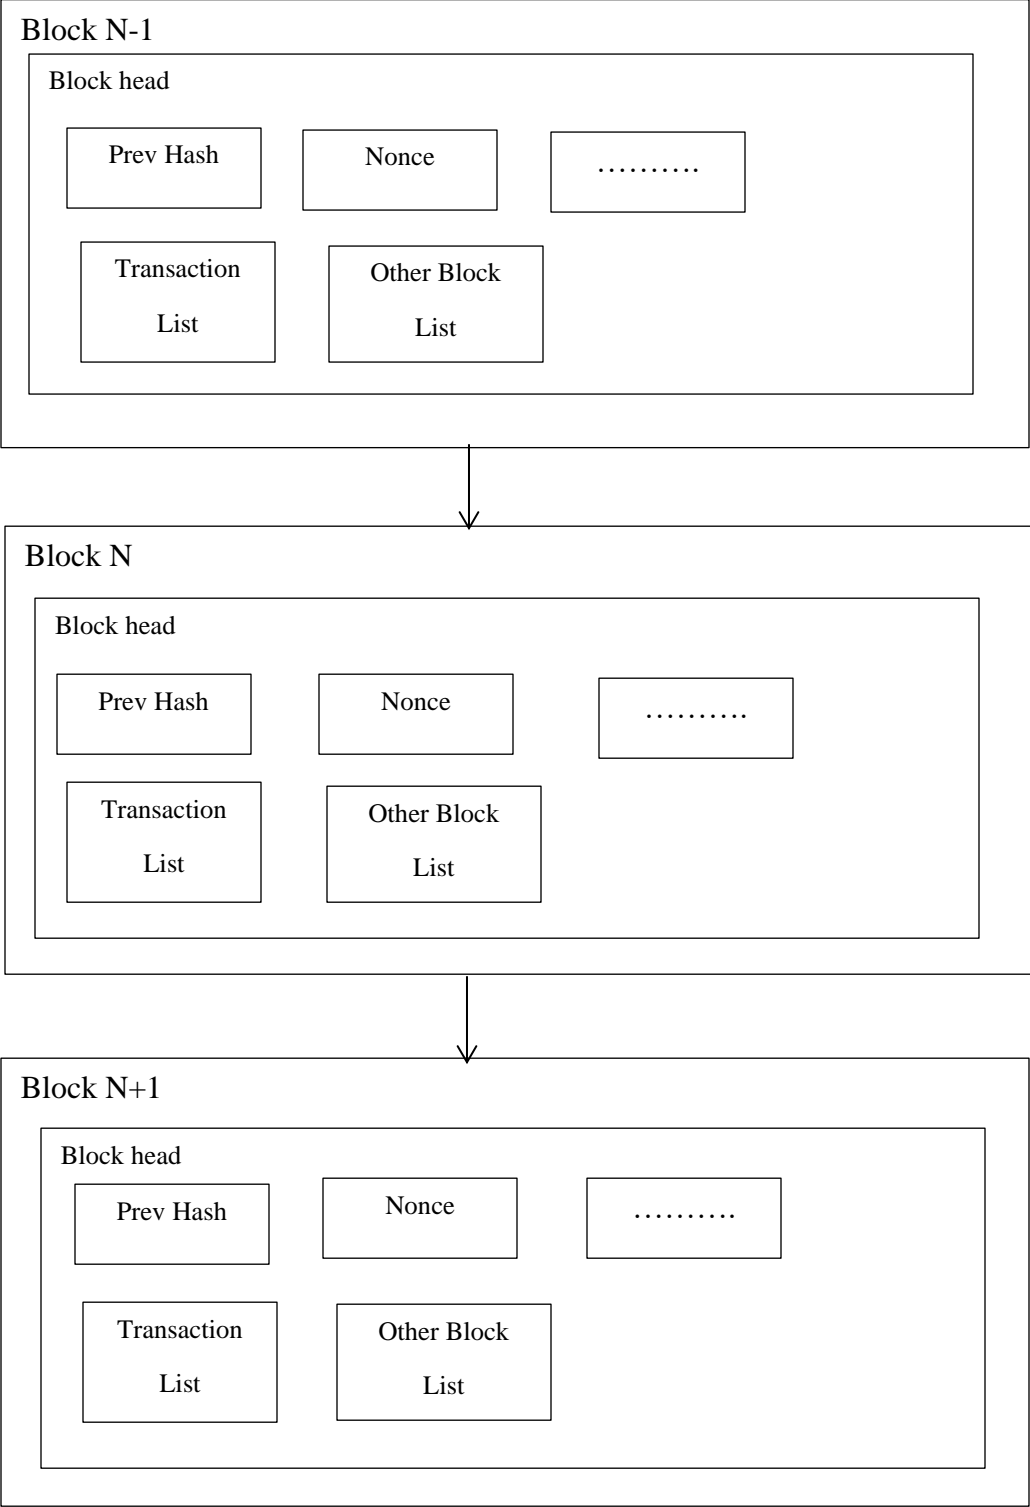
Block N-1

Block head

Prev Hash

Nonce

……….

Transaction List

Other Block List

Block N

Block head

Prev Hash

Nonce

……….

Transaction List

Other Block List

Block N+1

Block head

Prev Hash

Nonce

……….

Transaction List

Other Block List